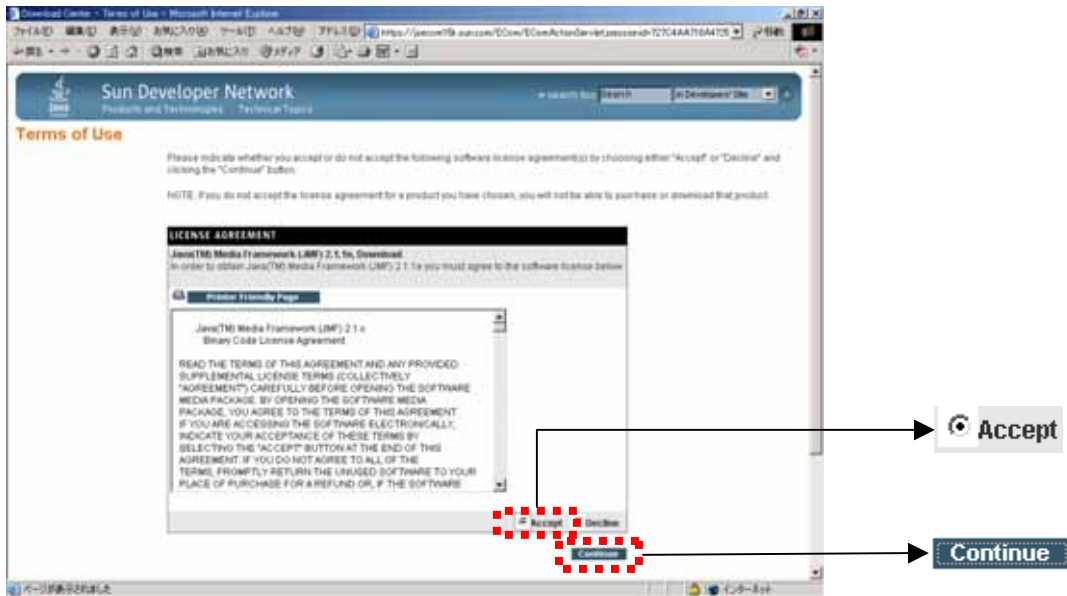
Download Center - Terms of Use - Microsoft Internet Explorer

ファイル(F) 編集(E) 表示(V) お気に入り(A) ツール(T) ヘルプ(H) アドレス(D) https://jsecom16k.sun.com/ECom/EComActionServlet;jsessionid=727C4AA716A4105 移動

戻る 検索 お気に入り メディア

Sun Developer Network
Products and Technologies Technical Topics

» search tips Search in Developers' Site

Terms of Use

Please indicate whether you accept or do not accept the following software license agreement(s) by choosing either "Accept" or "Decline" and clicking the "Continue" button.

NOTE: If you do not accept the license agreement for a product you have chosen, you will not be able to purchase or download that product.

LICENSE AGREEMENT

Java(TM) Media Framework (JMF) 2.1.1e, Download
In order to obtain Java(TM) Media Framework (JMF) 2.1.1e you must agree to the software license below

Printer Friendly Page

Java(TM) Media Framework (JMF) 2.1.x
Binary Code License Agreement

READ THE TERMS OF THIS AGREEMENT AND ANY PROVIDED SUPPLEMENTAL LICENSE TERMS (COLLECTIVELY "AGREEMENT") CAREFULLY BEFORE OPENING THE SOFTWARE MEDIA PACKAGE. BY OPENING THE SOFTWARE MEDIA PACKAGE, YOU AGREE TO THE TERMS OF THIS AGREEMENT. IF YOU ARE ACCESSING THE SOFTWARE ELECTRONICALLY, INDICATE YOUR ACCEPTANCE OF THESE TERMS BY SELECTING THE "ACCEPT" BUTTON AT THE END OF THIS AGREEMENT. IF YOU DO NOT AGREE TO ALL OF THE TERMS, PROMPTLY RETURN THE UNUSED SOFTWARE TO YOUR PLACE OF PURCHASE FOR A REFUND OR, IF THE SOFTWARE

Accept Decline

Continue

ページが表示されました インターネット

Accept

Continue